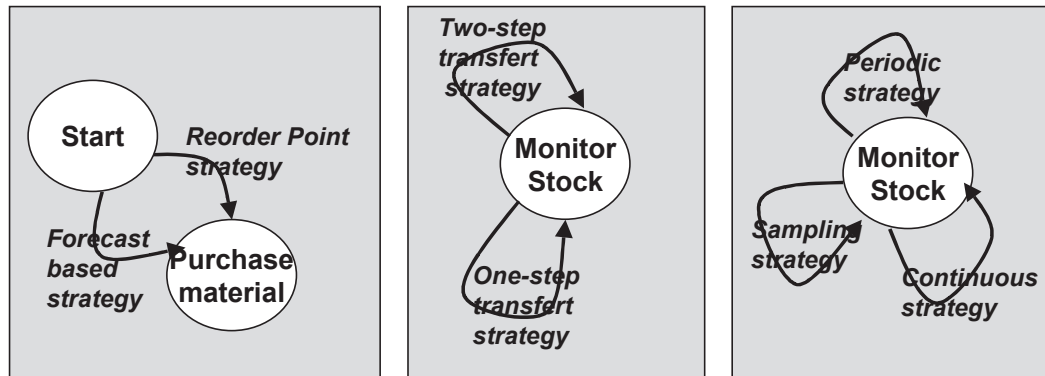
Start

Reorder Point strategy

Forecast based strategy

Purchase material

Two-step transfert strategy

Monitor Stock

One-step transfert strategy

Periodic strategy

Monitor Stock

Sampling strategy

Continuous strategy